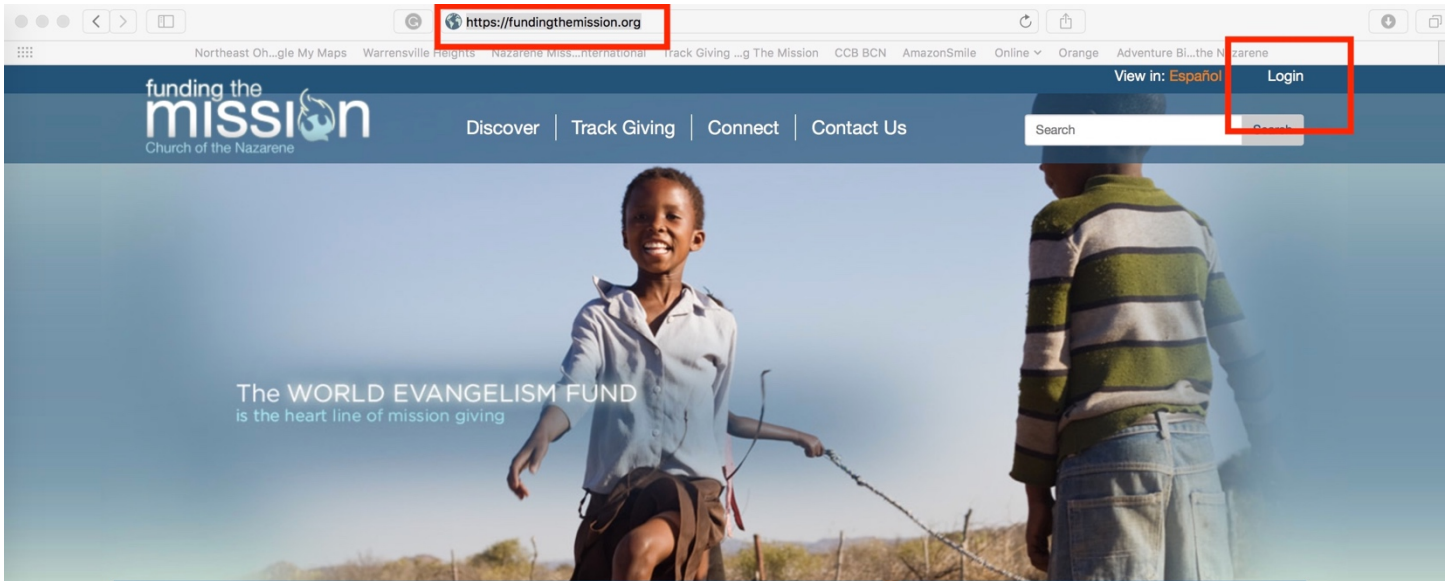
https://fundingthemission.org

Northeast Oh...gle My Maps Warrensville Heights Nazarene Miss...nternational Track Giving ...g The Mission CCB BCN AmazonSmile Online Orange Adventure Bi...the Nazarene

View in: Español Login

funding the mission
Church of the Nazarene

Discover | Track Giving | Connect | Contact Us

Search

The WORLD EVANGELISM FUND
is the heart line of mission giving